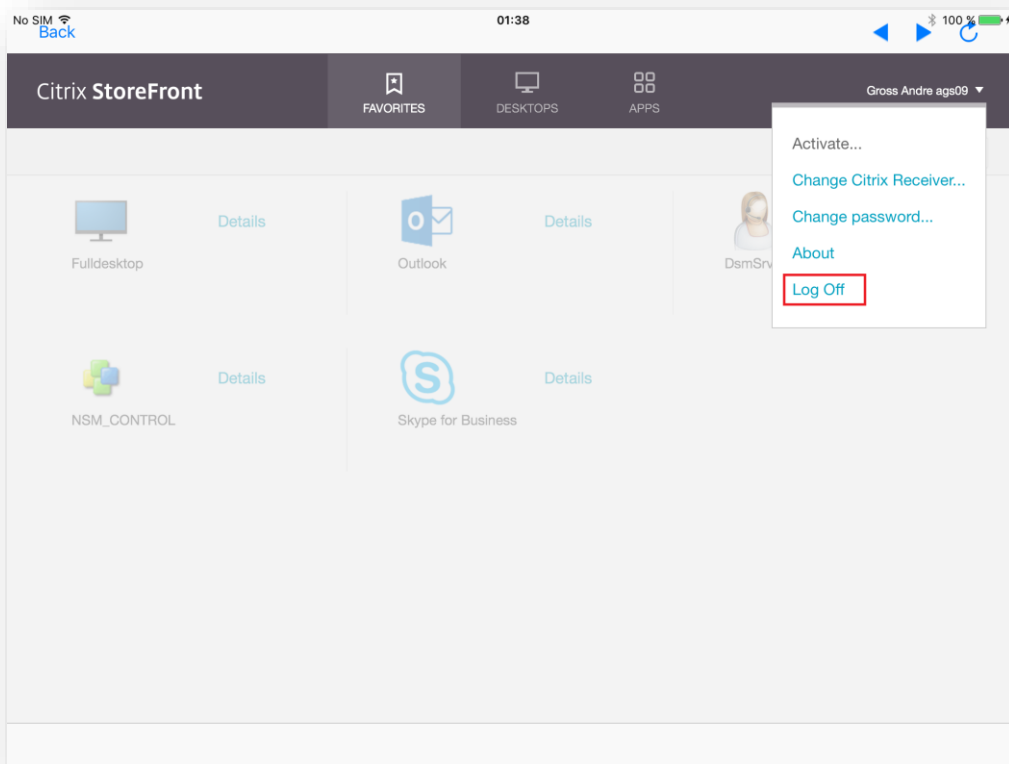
No SIM
01:38
100 %
Back

Citrix StoreFront
FAVORITES
DESKTOPS
APPS
Gross Andre ags09

Activate...
Change Citrix Receiver...
Change password...
About
Log Off

Fulldesktop
Details
Outlook
Details
DsmSrv
NSM_CONTROL
Details
Skype for Business
Details